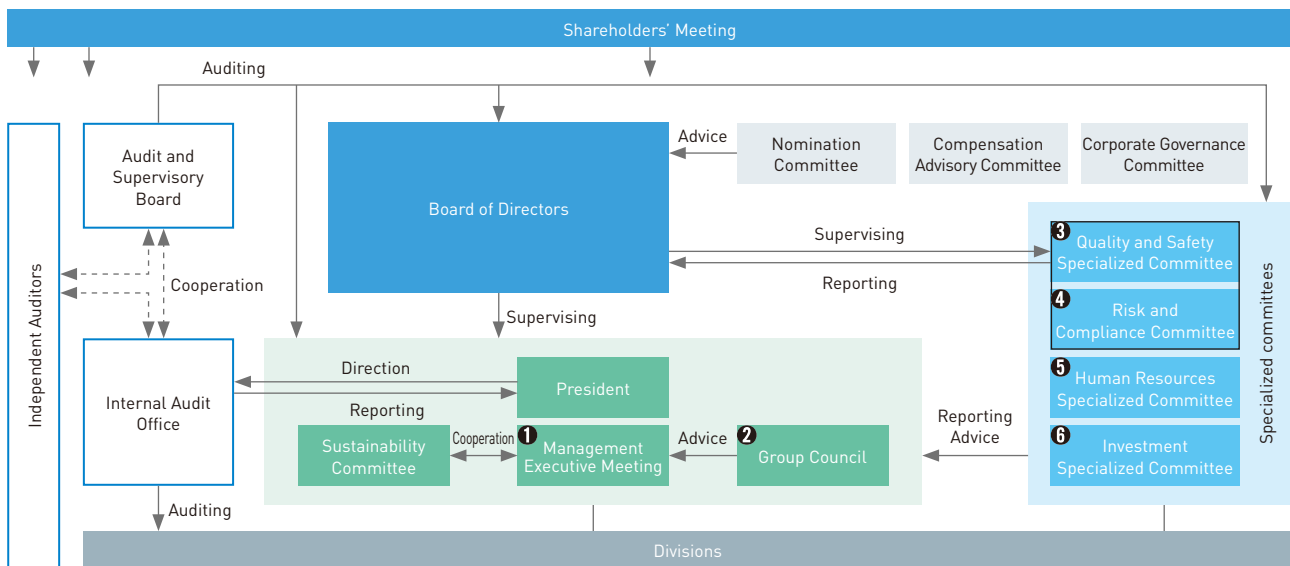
Shareholders' Meeting

Auditing

Audit and Supervisory Board

Advice

Nomination Committee

Compensation Advisory Committee

Corporate Governance Committee

Board of Directors

Supervising

Reporting

Cooperation

Independent Auditors

Supervising

Internal Audit Office

Direction

Reporting

President

Sustainability Committee

Cooperation

❶ Management Executive Meeting

Advice

❷ Group Council

Reporting Advice

❸ Quality and Safety Specialized Committee

❹ Risk and Compliance Committee

❺ Human Resources Specialized Committee

❻ Investment Specialized Committee

Specialized committees

Auditing

Divisions